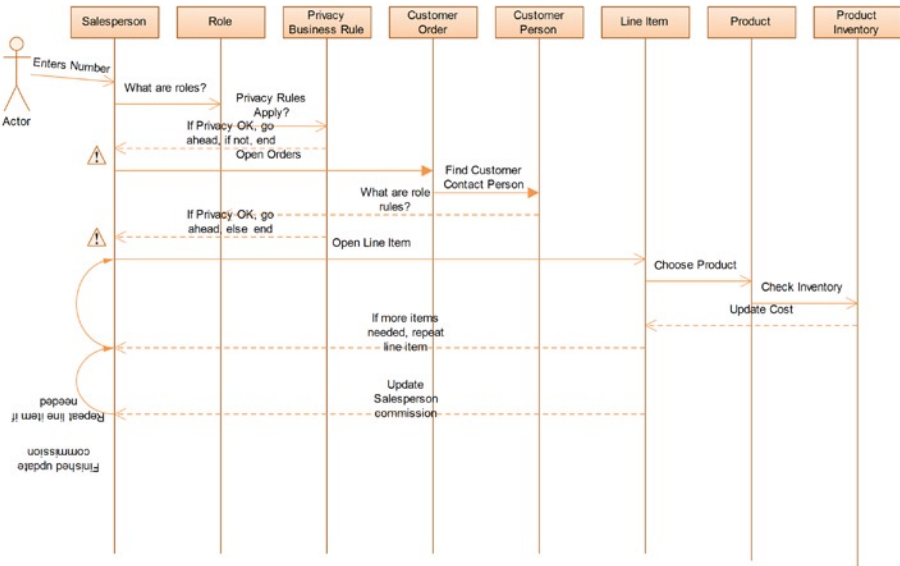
Salesperson
Role
Privacy Business Rule
Customer Order
Customer Person
Line Item
Product
Product Inventory

Actor

Enters Number

What are roles?

Privacy Rules Apply?

If Privacy OK, go ahead, if not, end

Open Orders

Find Customer Contact Person

What are role rules?

If Privacy OK, go ahead, else end

Open Line Item

Choose Product

Check Inventory

Update Cost

If more items needed, repeat line item

Update Salesperson commission

Repeat line item if needed

Finished update commission